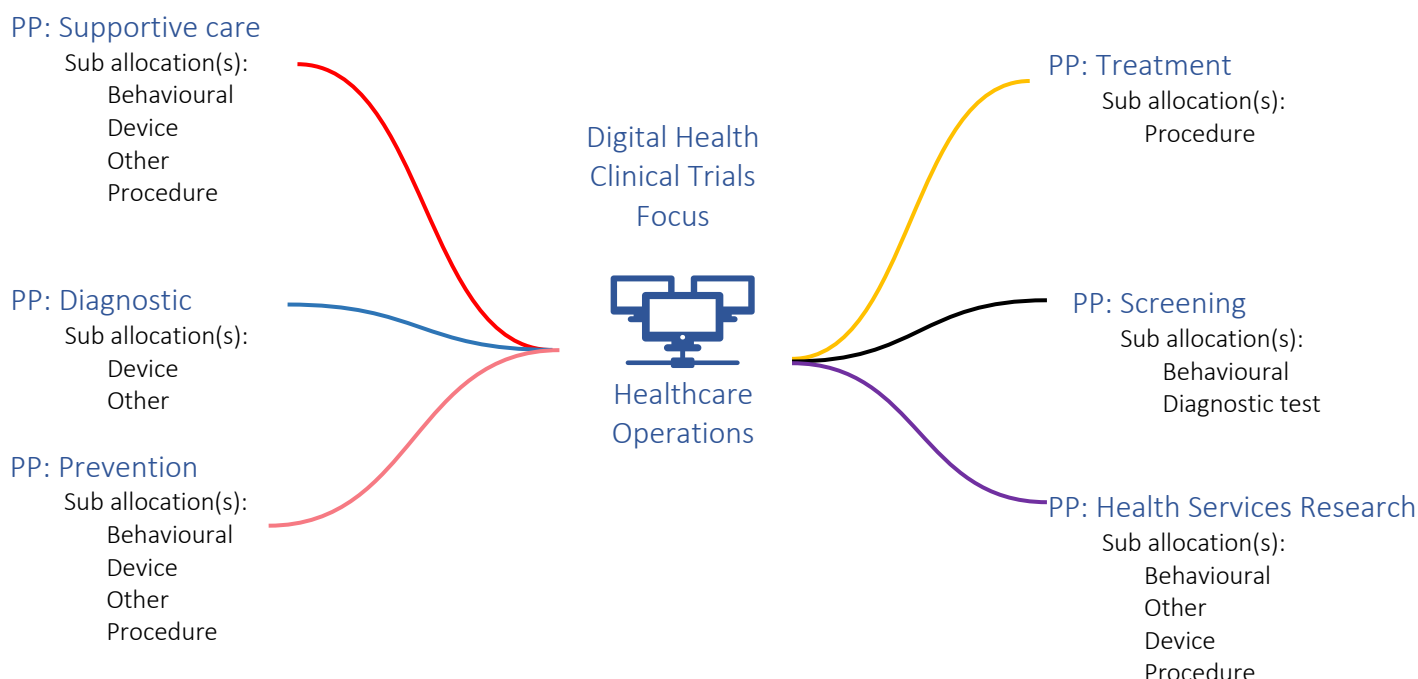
PP: Supportive care
Sub allocation(s):
Behavioural
Device
Other
Procedure

Digital Health Clinical Trials Focus

PP: Treatment
Sub allocation(s):
Procedure

PP: Diagnostic
Sub allocation(s):
Device
Other

PP: Screening
Sub allocation(s):
Behavioural
Diagnostic test

Healthcare Operations

PP: Prevention
Sub allocation(s):
Behavioural
Device
Other
Procedure

PP: Health Services Research
Sub allocation(s):
Behavioural
Other
Device
Procedure